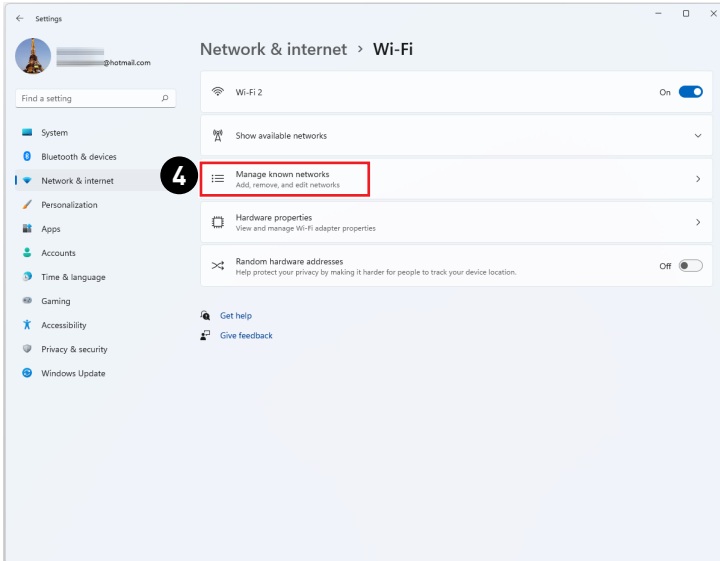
Settings

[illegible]@hotmail.com

Find a setting

System
Bluetooth & devices
Network & internet
Personalization
Apps
Accounts
Time & language
Gaming
Accessibility
Privacy & security
Windows Update

Network & internet > Wi-Fi

Wi-Fi 2
On

Show available networks

4

Manage known networks
Add, remove, and edit networks

Hardware properties
View and manage Wi-Fi adapter properties

Random hardware addresses
Help protect your privacy by making it harder for people to track your device location.
Off

Get help
Give feedback